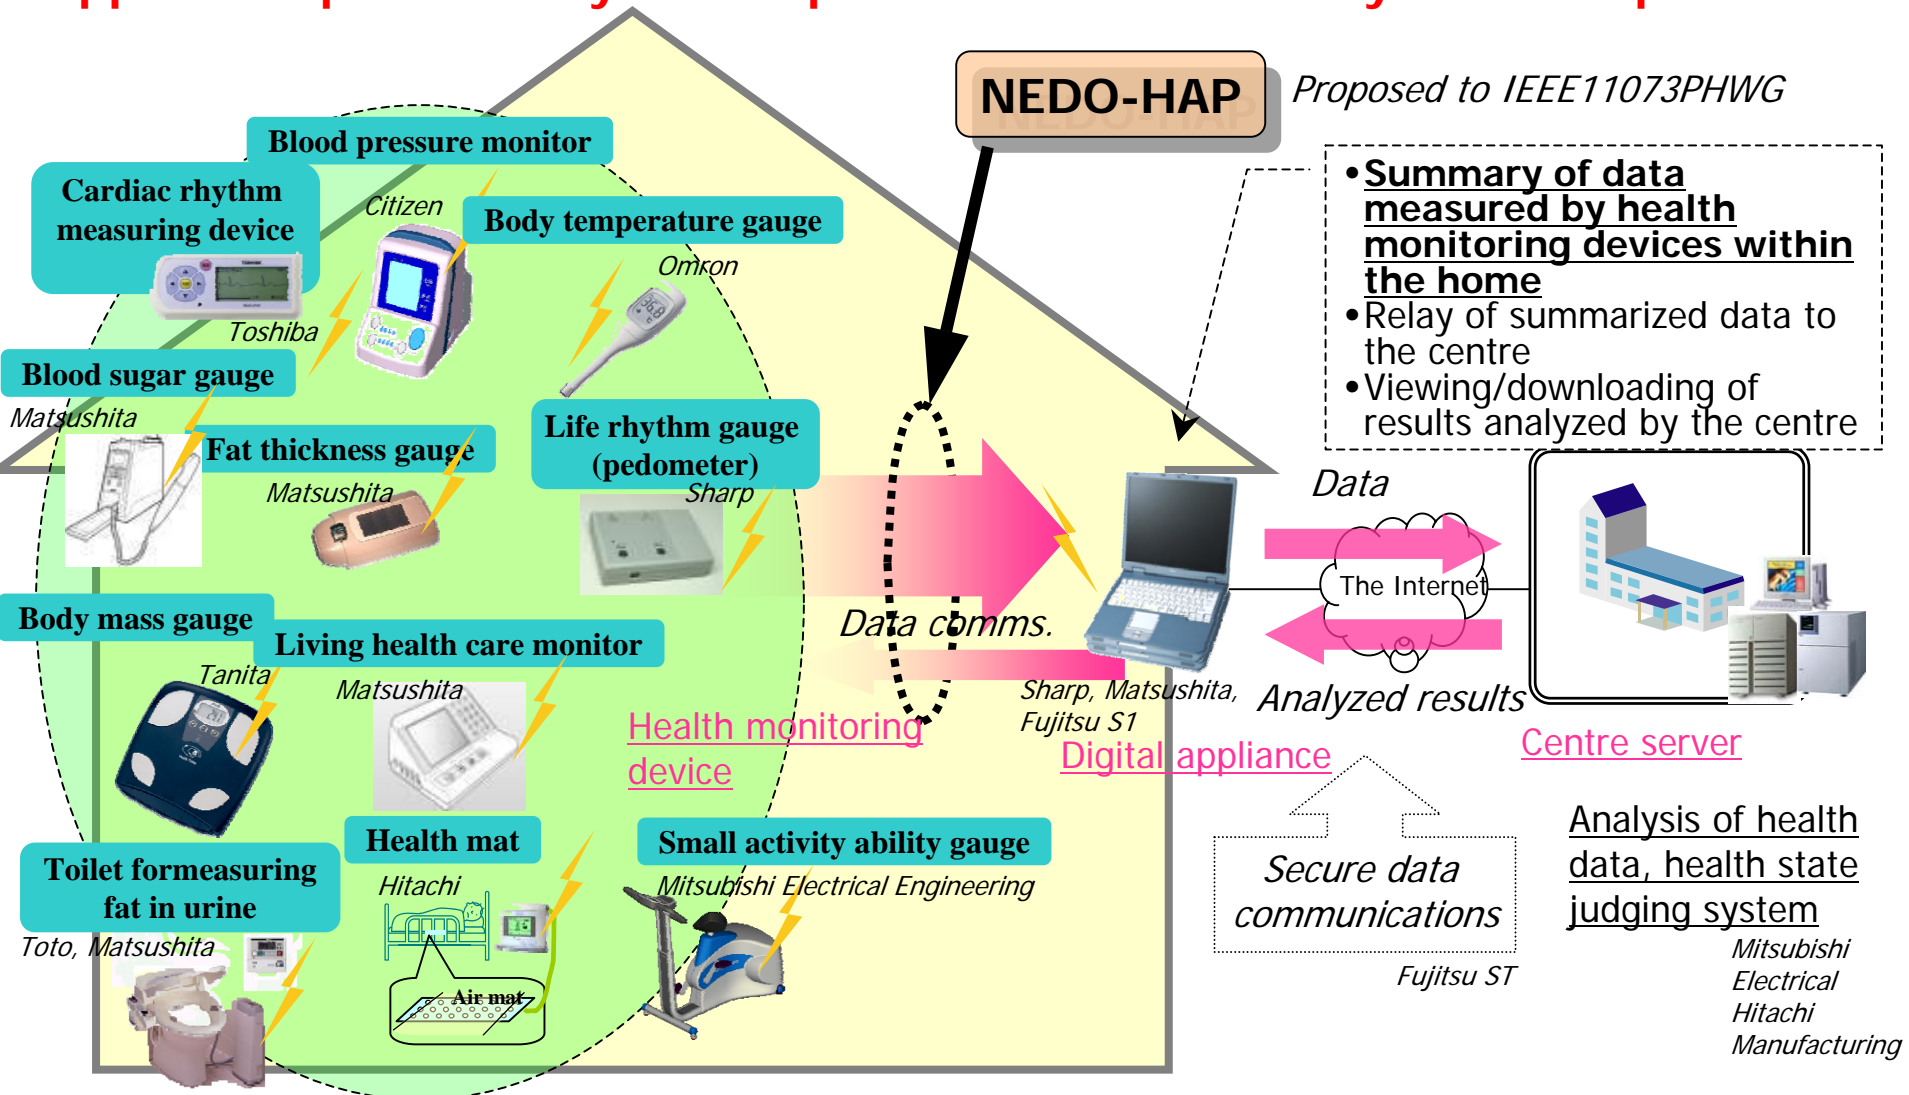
NEDO-HAP

Proposed to IEEE11073PHWG

• Summary of data measured by health monitoring devices within the home
• Relay of summarized data to the centre
• Viewing/downloading of results analyzed by the centre

Blood pressure monitor

Cardiac rhythm measuring device

Citizen

Body temperature gauge

Omron

Toshiba

Blood sugar gauge

Matsushita

Fat thickness gauge

Matsushita

Life rhythm gauge (pedometer)

Sharp

Body mass gauge

Living health care monitor

Tanita

Matsushita

Data comms.

Health monitoring device

Health mat

Hitachi

Air mat

Small activity ability gauge

Mitsubishi Electrical Engineering

Toilet formeasuring fat in urine

Toto, Matsushita

Data

The Internet

Analyzed results

Sharp, Matsushita, Fujitsu S1

Digital appliance

Centre server

Secure data communications

Fujitsu ST

Analysis of health data, health state judging system

Mitsubishi Electrical Hitachi Manufacturing